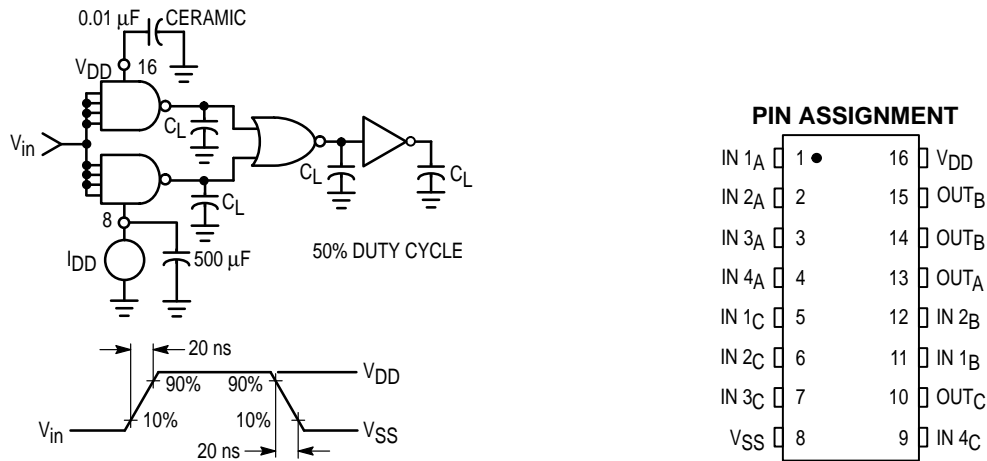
0.01 μF CERAMIC

$V_{DD}$ 16

$V_{in}$

$C_L$

$C_L$

$C_L$

$C_L$

8

$I_{DD}$

500 μF

50% DUTY CYCLE

20 ns

90% 90%

$V_{DD}$

$V_{in}$

10% 10%

$V_{SS}$

20 ns

PIN ASSIGNMENT

| | | | |
|---|---|---|---|
| IN $1_A$ | 1 | 16 | $V_{DD}$ |
| IN $2_A$ | 2 | 15 | $OUT_B$ |
| IN $3_A$ | 3 | 14 | $OUT_B$ |
| IN $4_A$ | 4 | 13 | $OUT_A$ |
| IN $1_C$ | 5 | 12 | IN $2_B$ |
| IN $2_C$ | 6 | 11 | IN $1_B$ |
| IN $3_C$ | 7 | 10 | $OUT_C$ |
| $V_{SS}$ | 8 | 9 | IN $4_C$ |